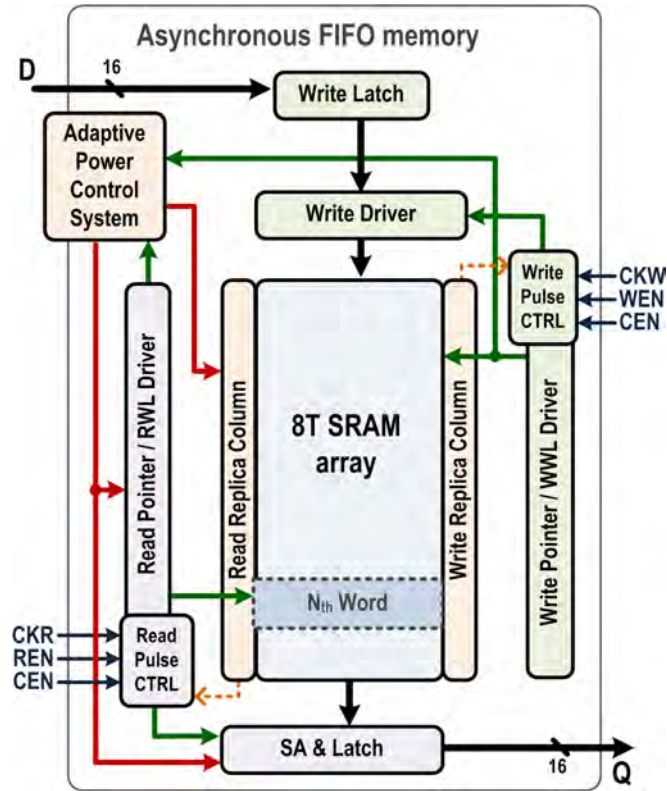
Asynchronous FIFO memory

D

16

Write Latch

Adaptive Power Control System

Write Driver

Write Pulse CTRL

CKW
WEN
CEN

Read Pointer / RWL Driver

Read Replica Column

8T SRAM array

Write Replica Column

Write Pointer / WWL Driver

$N_{th}$ Word

CKR
REN
CEN

Read Pulse CTRL

SA & Latch

16

Q